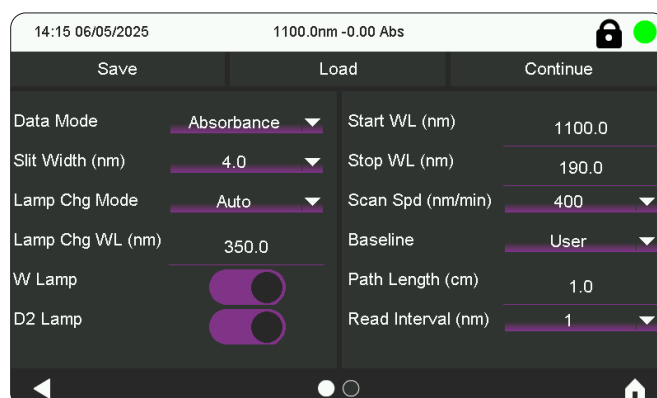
14:15 06/05/2025 1100.0nm -0.00 Abs

Save Load Continue

| | |
|---|---|
| Data Mode | Absorbance |
| Slit Width (nm) | 4.0 |
| Lamp Chg Mode | Auto |
| Lamp Chg WL (nm) | 350.0 |
| W Lamp | |
| D2 Lamp | |

| | |
|---|---|
| Start WL (nm) | 1100.0 |
| Stop WL (nm) | 190.0 |
| Scan Spd (nm/min) | 400 |
| Baseline | User |
| Path Length (cm) | 1.0 |
| Read Interval (nm) | 1 |